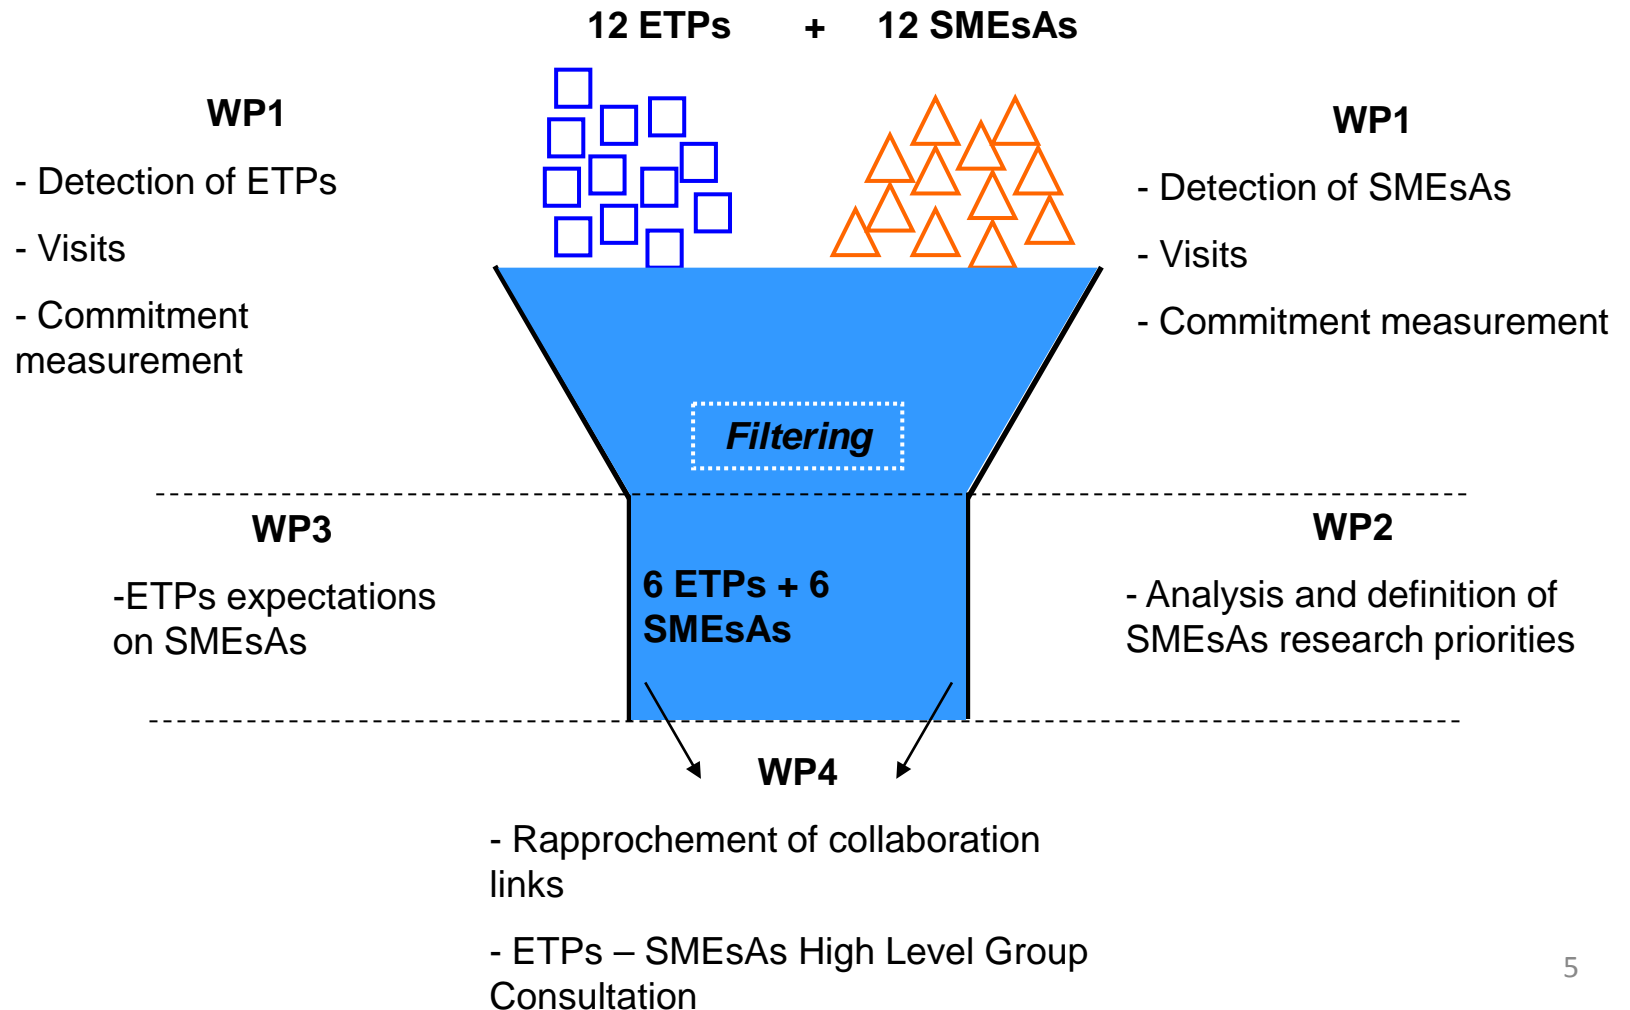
12 ETPs + 12 SMEsAs

WP1

- Detection of ETPs

- Visits

- Commitment measurement

WP1

- Detection of SMEsAs

- Visits

- Commitment measurement

Filtering

WP3

-ETPs expectations on SMEsAs

6 ETPs + 6 SMEsAs

WP2

- Analysis and definition of SMEsAs research priorities

WP4

- Rapprochement of collaboration links

- ETPs – SMEsAs High Level Group Consultation

5